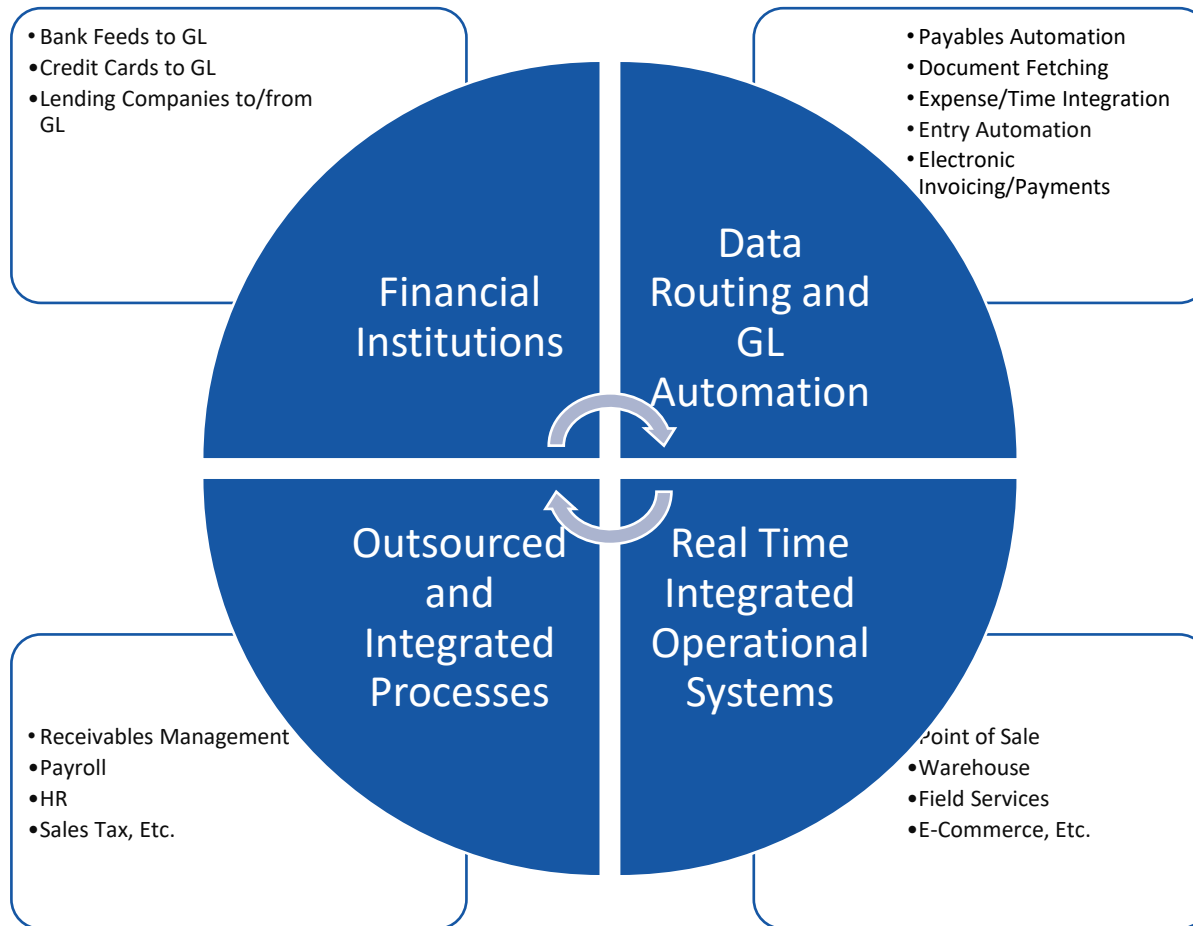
• Bank Feeds to GL
• Credit Cards to GL
• Lending Companies to/from GL

• Payables Automation
• Document Fetching
• Expense/Time Integration
• Entry Automation
• Electronic Invoicing/Payments

Financial Institutions

Data Routing and GL Automation

Outsourced and Integrated Processes

Real Time Integrated Operational Systems

• Receivables Management
• Payroll
• HR
• Sales Tax, Etc.

Point of Sale
• Warehouse
• Field Services
• E-Commerce, Etc.